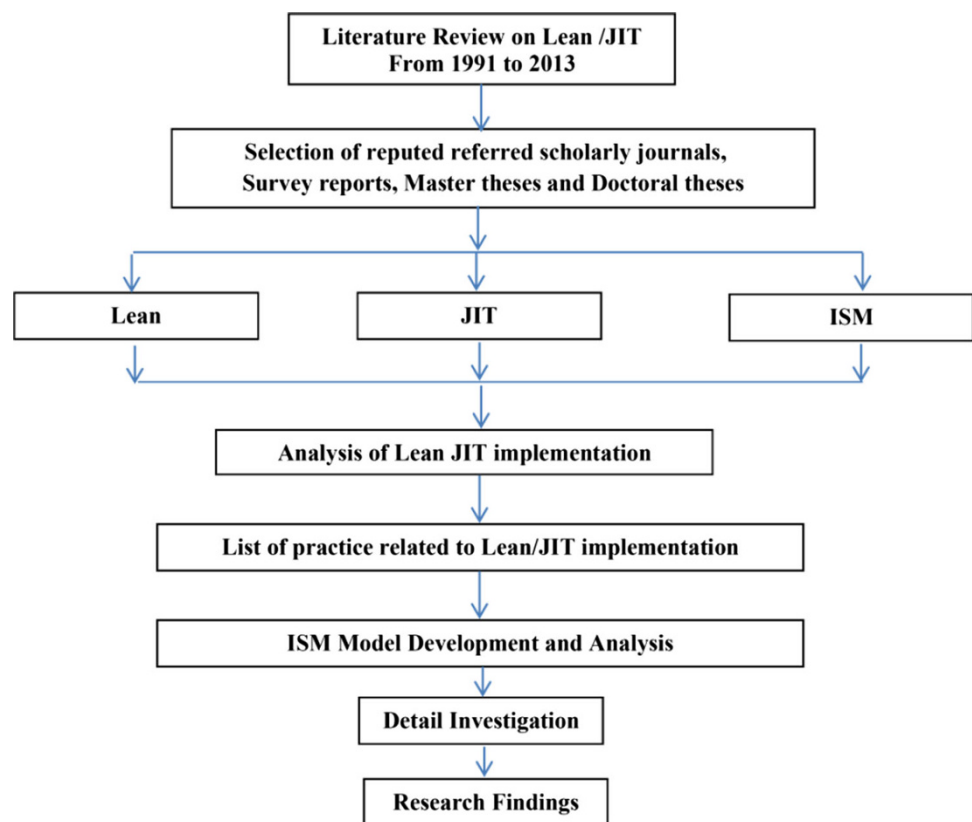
Literature Review on Lean /JIT
From 1991 to 2013

Selection of reputed referred scholarly journals,
Survey reports, Master theses and Doctoral theses

Lean

JIT

ISM

Analysis of Lean JIT implementation

List of practice related to Lean/JIT implementation

ISM Model Development and Analysis

Detail Investigation

Research Findings